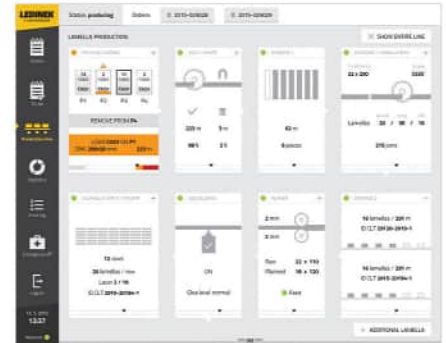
LEDINEK

Status: producing | Orders | 2015-228028 | 2015-228029

LAMELLA PRODUCTION

SHOW ENTIRE LINE

Orders

Queue

Production line

Recovery

Planning

Consignment

Logout

13:37

PRESSING CENTRE

P1 P2 P3 P4

REMOVE FROM P4

LOAD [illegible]

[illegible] 225 m

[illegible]

225 m 5 m

98% 2 %

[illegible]

42 m

6 pieces

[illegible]

22 x 390

Lamellas 28 / 30 / 15

215 pieces

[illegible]

12 stack

26 lamellas / row

Layer 2 / 10

ID CLT 2015-20184-1

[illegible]

ON

Glue level normal

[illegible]

2 mm

3 mm

Raw 22 x 115

Planed 18 x 120

Pass

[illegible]

16 lamellas / 221 m

ID CLT 2015-2015-1

16 lamellas / 221 m

ID CLT 2015-2015-1

+ ADDITIONAL LAMELLA